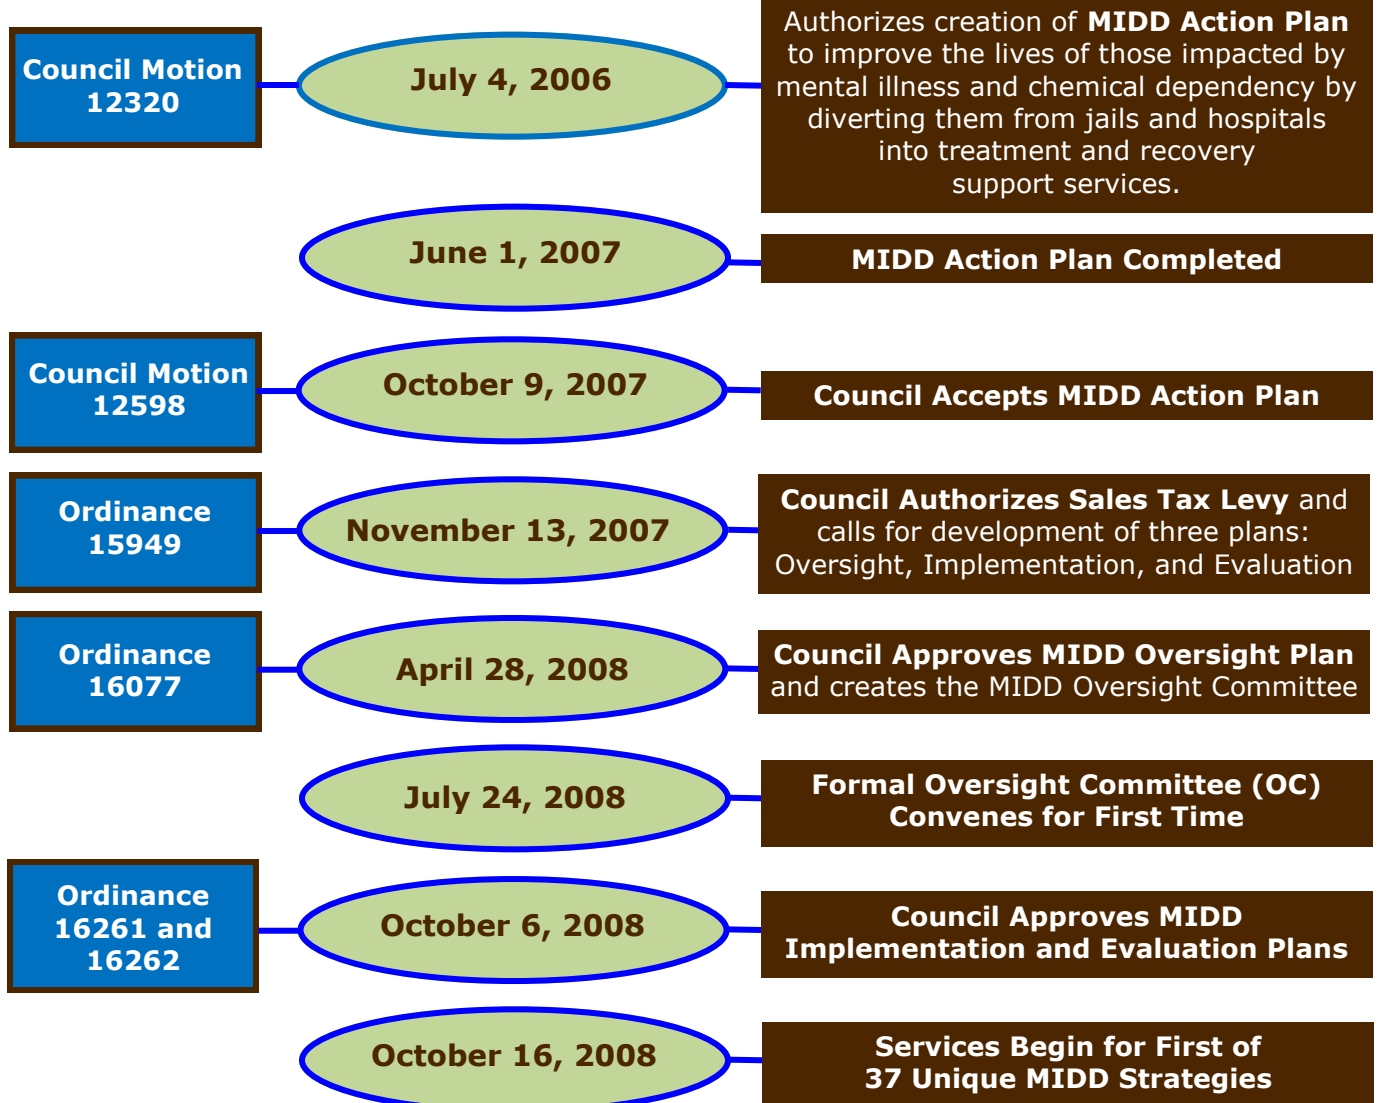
Council Motion 12320

July 4, 2006

Authorizes creation of MIDD Action Plan to improve the lives of those impacted by mental illness and chemical dependency by diverting them from jails and hospitals into treatment and recovery support services.

June 1, 2007

MIDD Action Plan Completed

Council Motion 12598

October 9, 2007

Council Accepts MIDD Action Plan

Ordinance 15949

November 13, 2007

Council Authorizes Sales Tax Levy and calls for development of three plans: Oversight, Implementation, and Evaluation

Ordinance 16077

April 28, 2008

Council Approves MIDD Oversight Plan and creates the MIDD Oversight Committee

July 24, 2008

Formal Oversight Committee (OC) Convenes for First Time

Ordinance 16261 and 16262

October 6, 2008

Council Approves MIDD Implementation and Evaluation Plans

October 16, 2008

Services Begin for First of 37 Unique MIDD Strategies